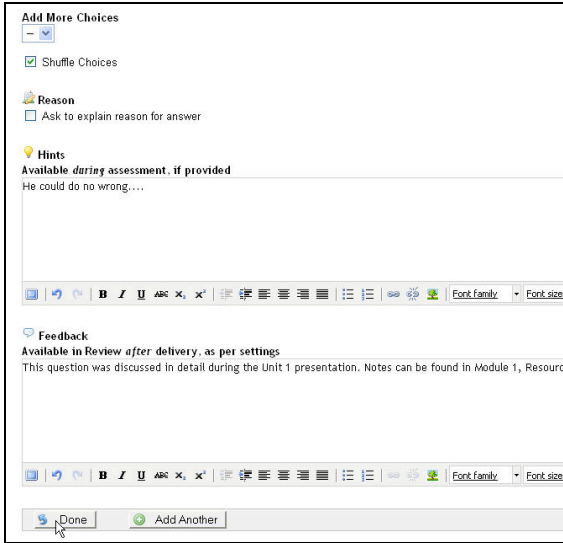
Add More Choices
–

Shuffle Choices

Reason
Ask to explain reason for answer

Hints
Available *during* assessment, if provided
He could do no wrong....

B I U ABC $x_2$ $x^2$ Font family Font size

Feedback
Available in Review *after* delivery, as per settings
This question was discussed in detail during the Unit 1 presentation. Notes can be found in Module 1, Resourc

B I U ABC $x_2$ $x^2$ Font family Font size

Done Add Another